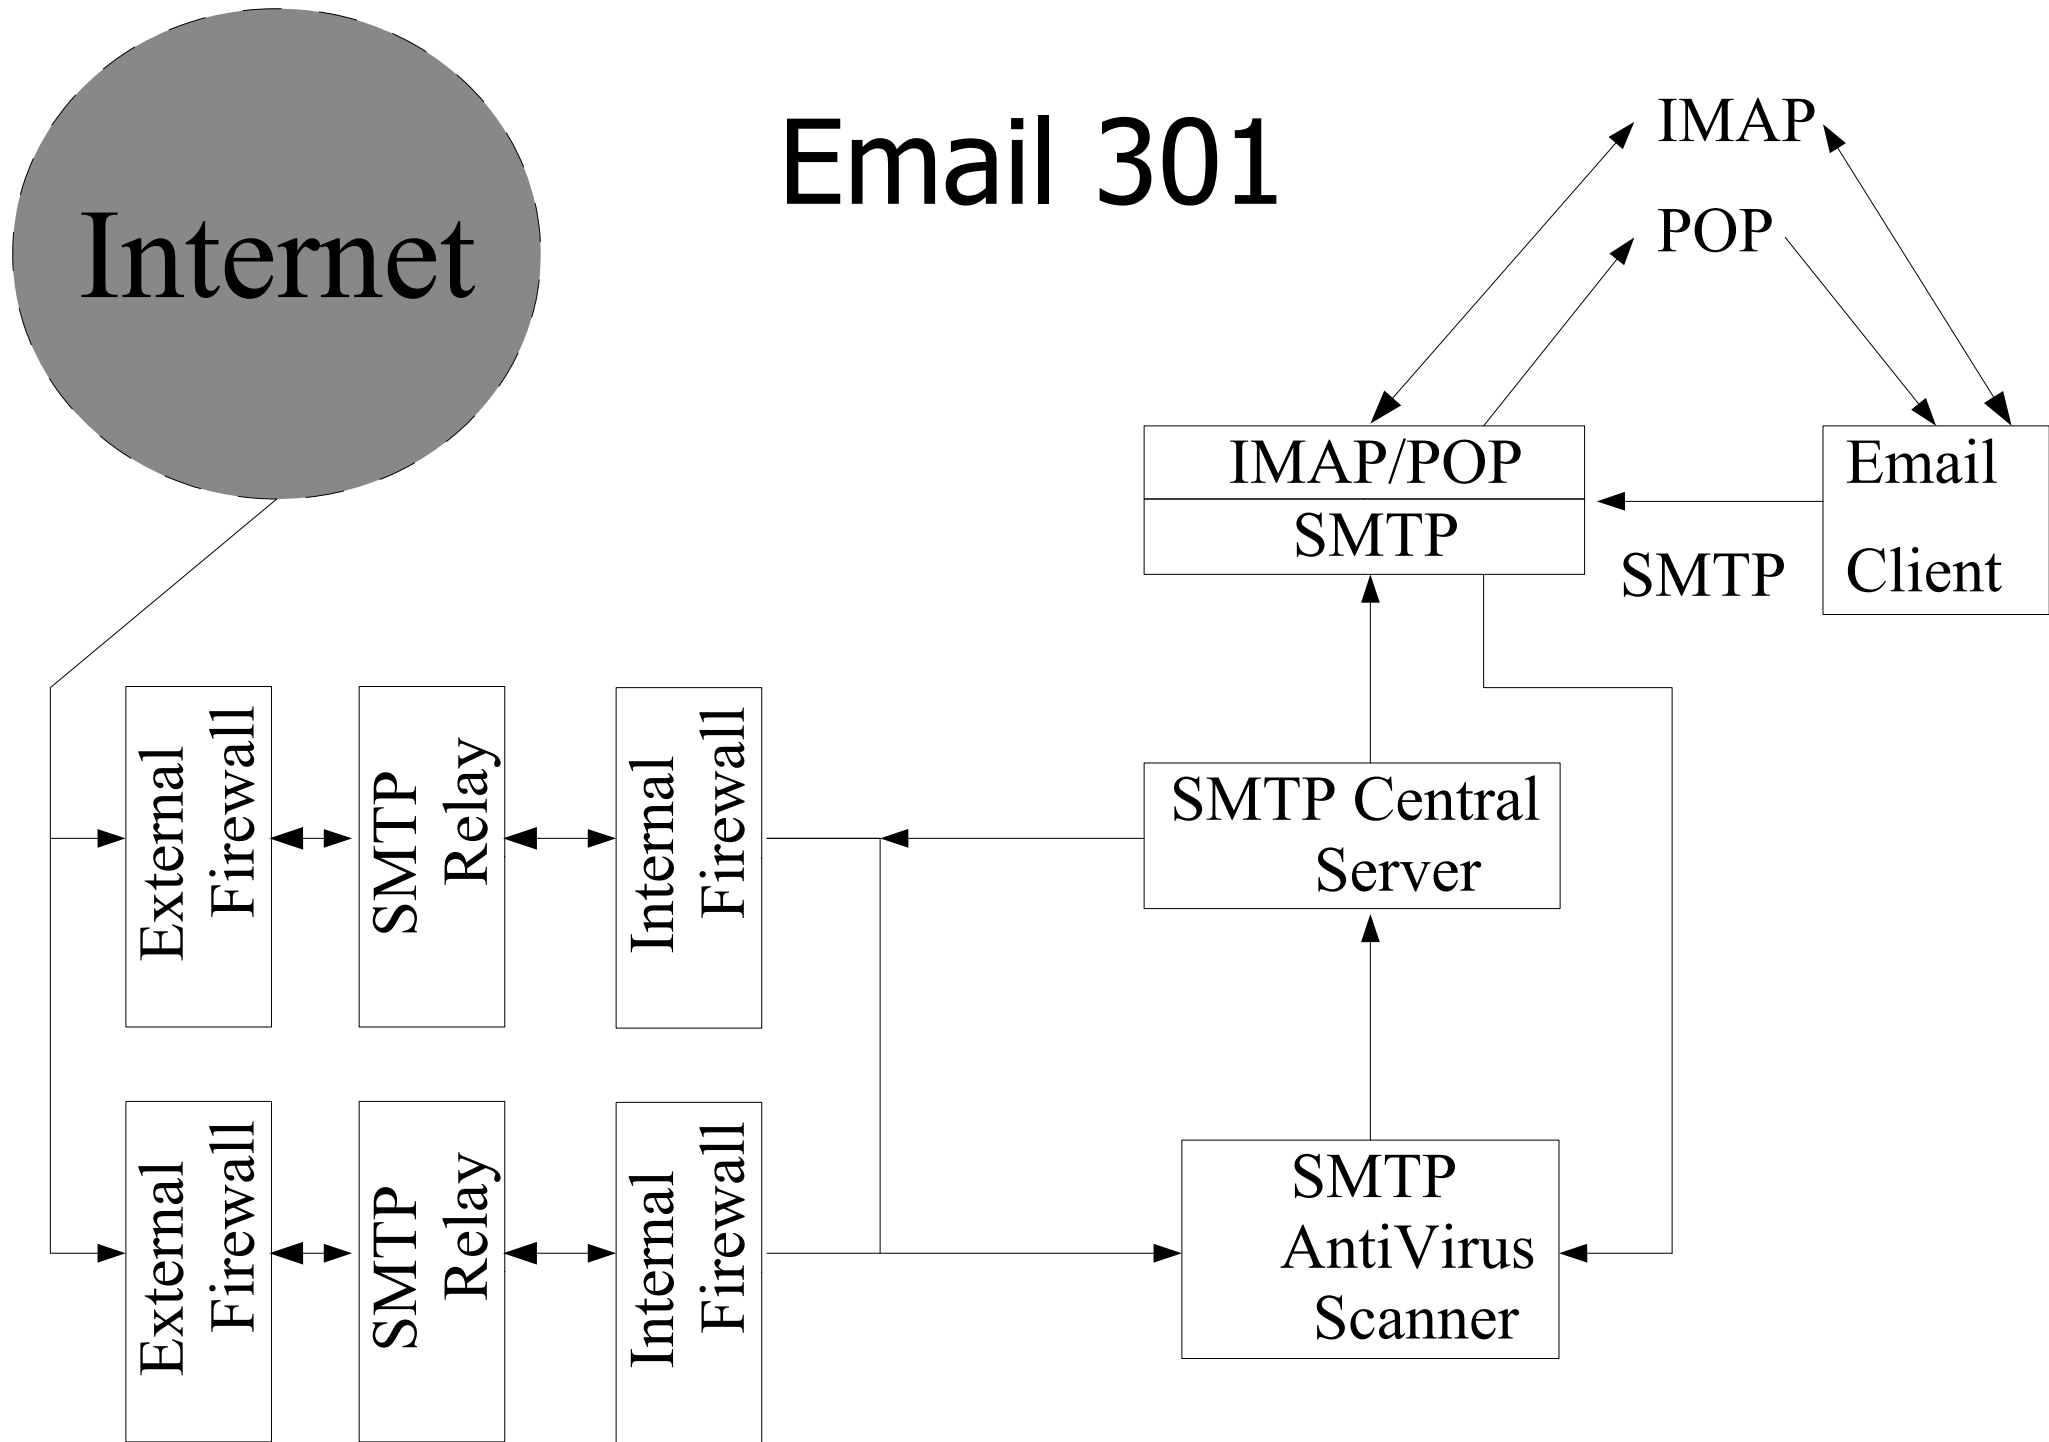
Email 301

Internet

IMAP

POP

IMAP/POP

SMTP

Email Client

SMTP

External Firewall

SMTP Relay

Internal Firewall

SMTP Central Server

External Firewall

SMTP Relay

Internal Firewall

SMTP AntiVirus Scanner